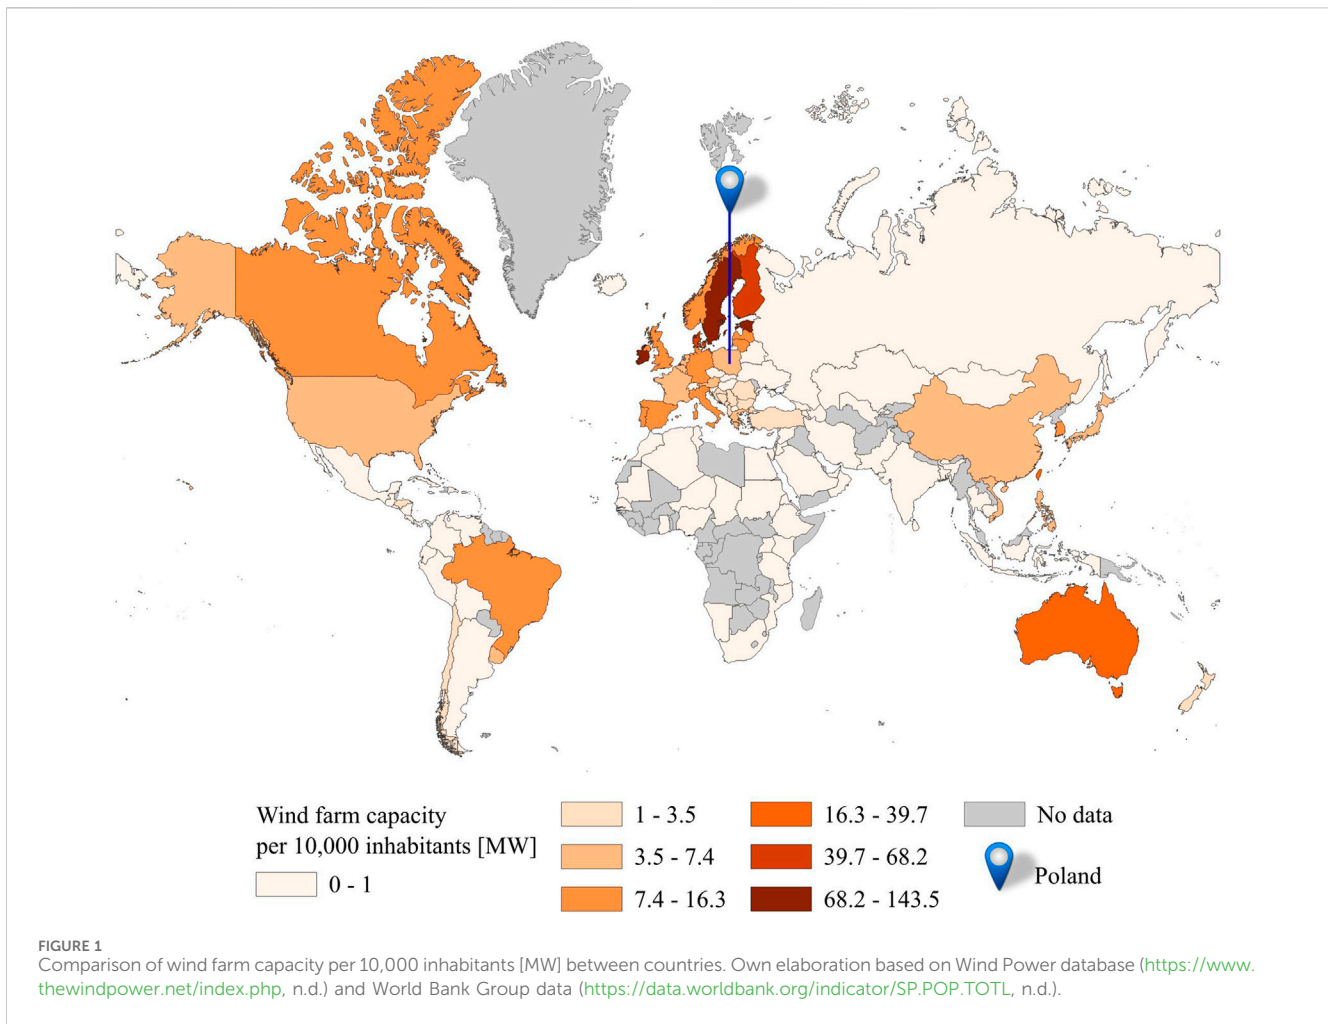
Wind farm capacity per 10,000 inhabitants [MW]

0 - 1

1 - 3.5

3.5 - 7.4

7.4 - 16.3

16.3 - 39.7

39.7 - 68.2

68.2 - 143.5

No data

Poland

FIGURE 1
Comparison of wind farm capacity per 10,000 inhabitants [MW] between countries. Own elaboration based on Wind Power database (https://www.thewindpower.net/index.php, n.d.) and World Bank Group data (https://data.worldbank.org/indicator/SP.POP.TOTL, n.d.).